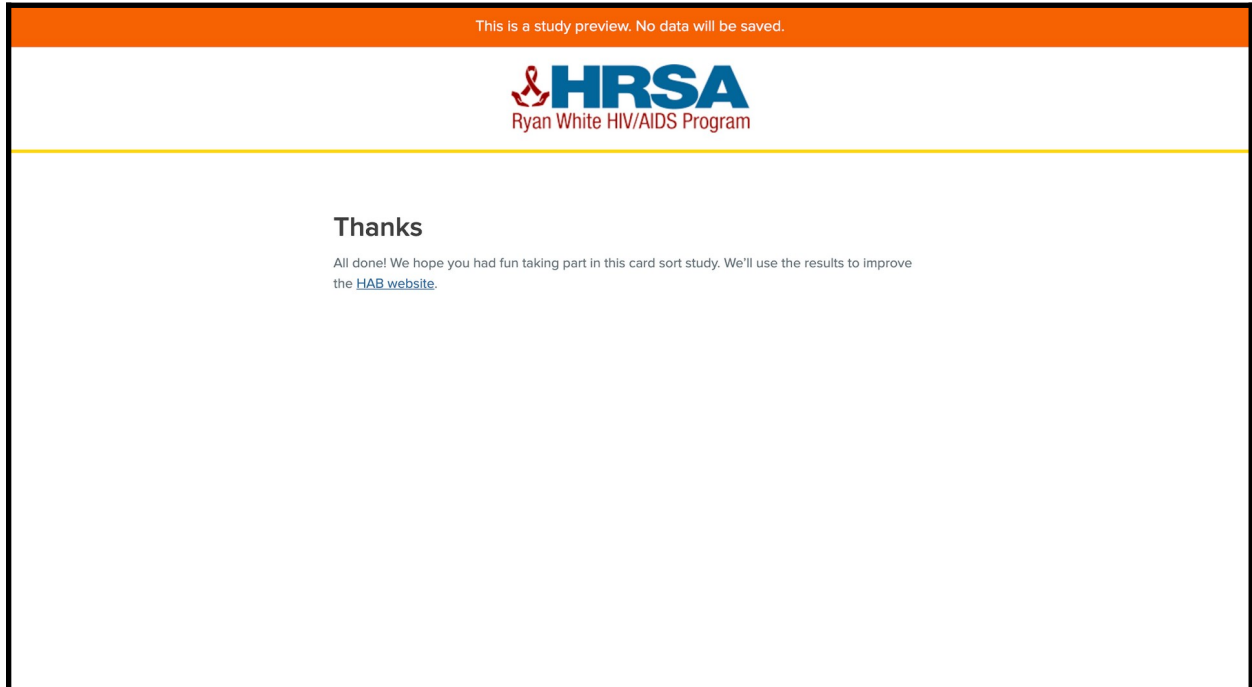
This is a study preview. No data will be saved.

HRSA
Ryan White HIV/AIDS Program

Thanks

All done! We hope you had fun taking part in this card sort study. We'll use the results to improve the HAB website.